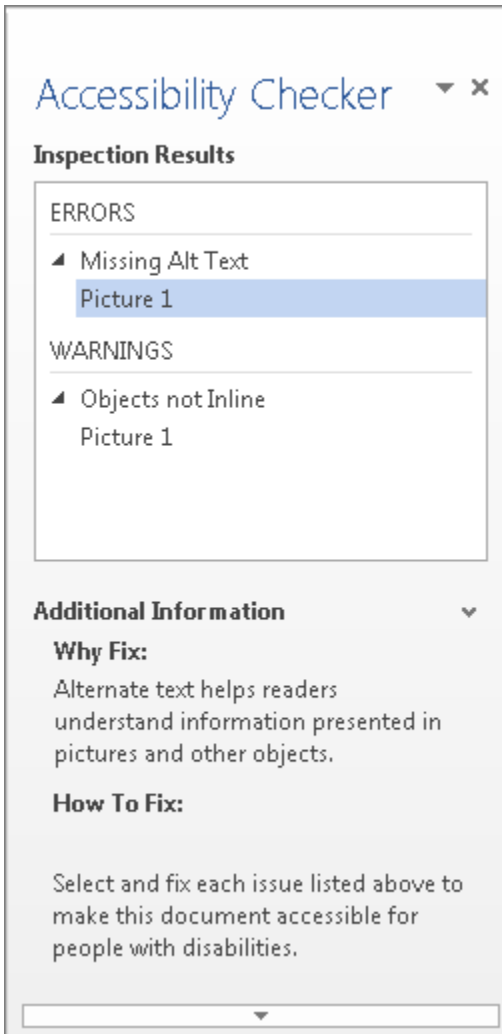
Accessibility Checker

Inspection Results

ERRORS

Missing Alt Text

Picture 1

WARNINGS

Objects not Inline

Picture 1

Additional Information

Why Fix:

Alternate text helps readers understand information presented in pictures and other objects.

How To Fix:

Select and fix each issue listed above to make this document accessible for people with disabilities.